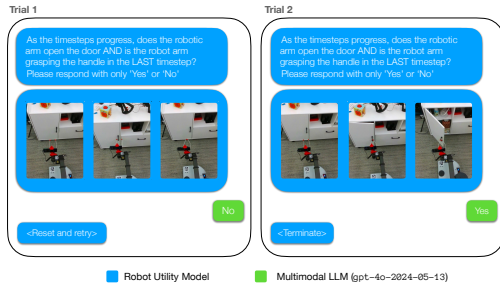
Trial 1

As the timesteps progress, does the robotic arm open the door AND is the robot arm grasping the handle in the LAST timestep? Please respond with only 'Yes' or 'No'

No

<Reset and retry>

Trial 2

As the timesteps progress, does the robotic arm open the door AND is the robot arm grasping the handle in the LAST timestep? Please respond with only 'Yes' or 'No'

Yes

<Terminate>

Robot Utility Model

Multimodal LLM (gpt-4o-2024-05-13)